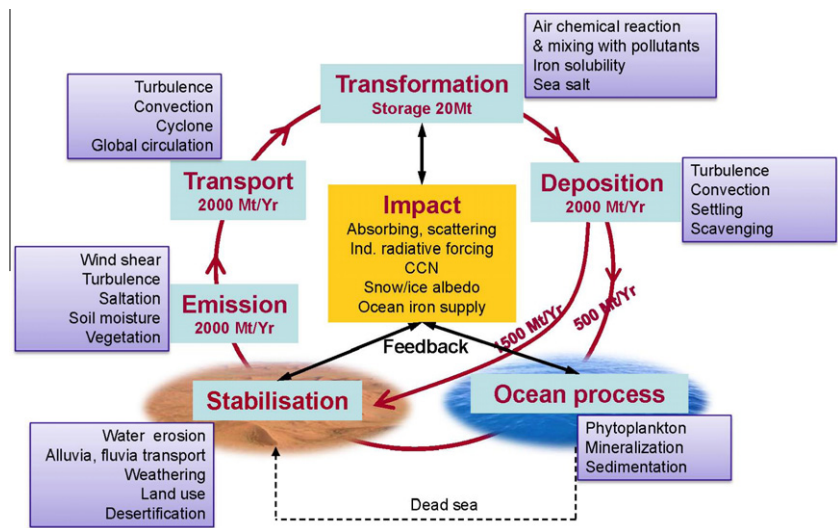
Air chemical reaction
& mixing with pollutants
Iron solubility
Sea salt

Transformation
Storage 20Mt

Turbulence
Convection
Cyclone
Global circulation

Transport
2000 Mt/Yr

Impact
Absorbing, scattering
Ind. radiative forcing
CCN
Snow/ice albedo
Ocean iron supply

Deposition
2000 Mt/Yr

Turbulence
Convection
Settling
Scavenging

Wind shear
Turbulence
Saltation
Soil moisture
Vegetation

Emission
2000 Mt/Yr

1500 Mt/Yr

500 Mt/Yr

Feedback

Stabilisation

Ocean process

Water erosion
Alluvia, fluvia transport
Weathering
Land use
Desertification

Phytoplankton
Mineralization
Sedimentation

Dead sea